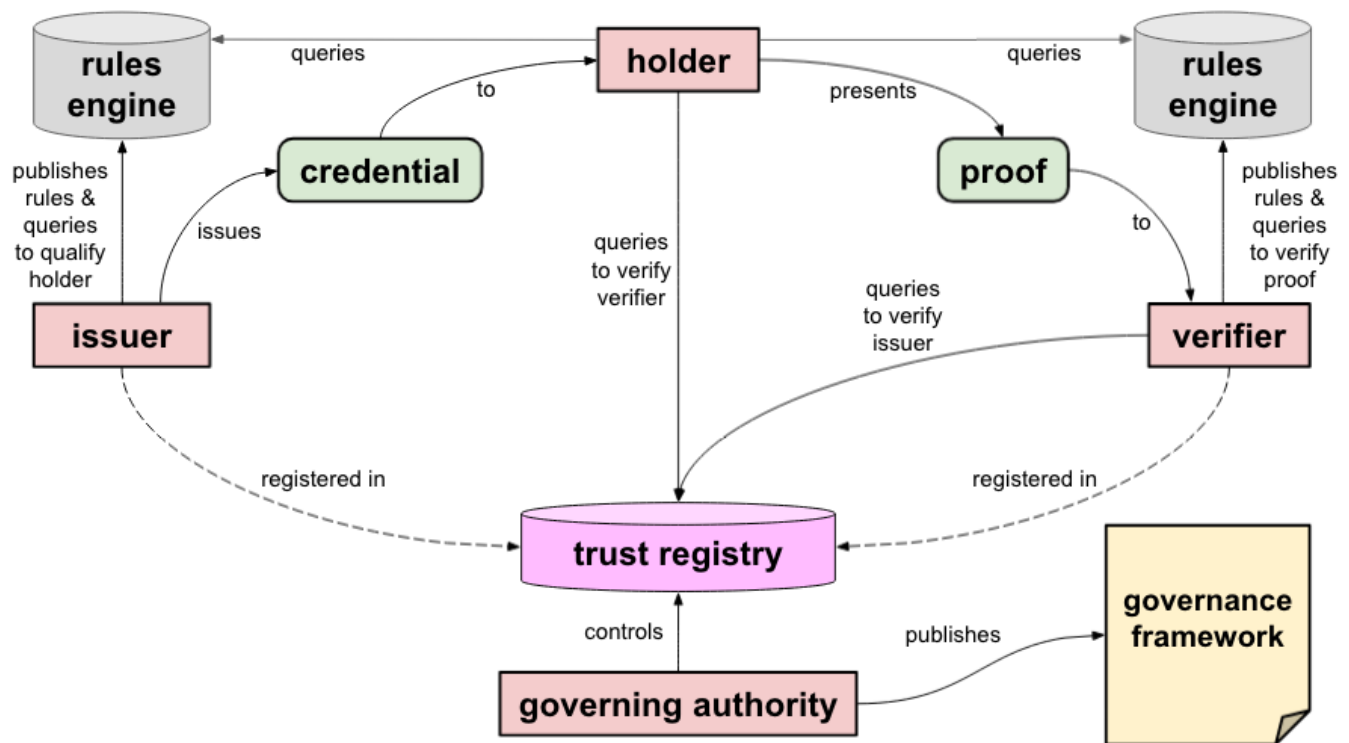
rules engine

queries

holder

queries

rules engine

to

presents

publishes rules & queries to qualify holder

credential

proof

publishes rules & queries to verify proof

issues

queries to verify verifier

to

queries to verify issuer

issuer

verifier

registered in

registered in

trust registry

governance framework

controls

publishes

governing authority